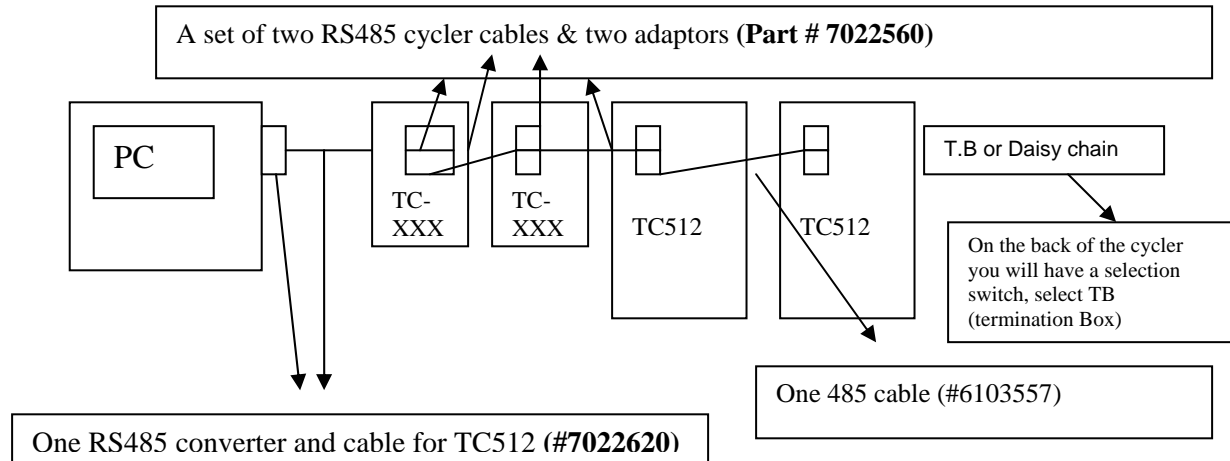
A set of two RS485 cycler cables & two adaptors **(Part # 7022560)**

PC

TC-XXX

TC-XXX

TC512

TC512

T.B or Daisy chain

On the back of the cycler you will have a selection switch, select TB (termination Box)

One 485 cable (#6103557)

One RS485 converter and cable for TC512 **(#7022620)**